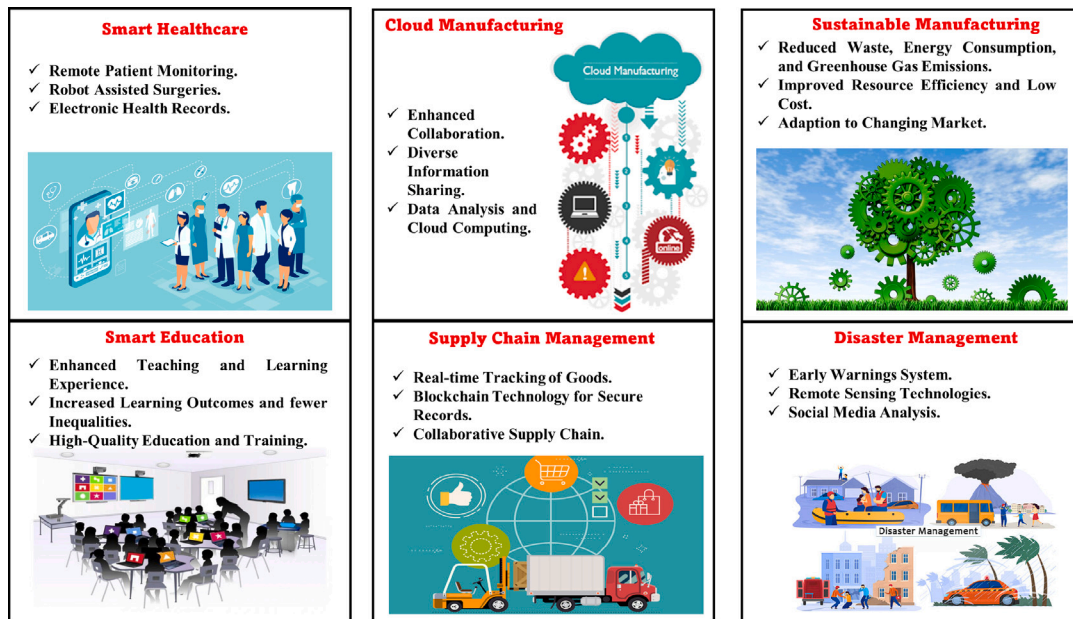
Smart Healthcare

✓ Remote Patient Monitoring.
✓ Robot Assisted Surgeries.
✓ Electronic Health Records.

Cloud Manufacturing

Cloud Manufacturing

✓ Enhanced Collaboration.
✓ Diverse Information Sharing.
✓ Data Analysis and Cloud Computing.

online

Sustainable Manufacturing

✓ Reduced Waste, Energy Consumption, and Greenhouse Gas Emissions.
✓ Improved Resource Efficiency and Low Cost.
✓ Adaption to Changing Market.

Smart Education

✓ Enhanced Teaching and Learning Experience.
✓ Increased Learning Outcomes and fewer Inequalities.
✓ High-Quality Education and Training.

Supply Chain Management

✓ Real-time Tracking of Goods.
✓ Blockchain Technology for Secure Records.
✓ Collaborative Supply Chain.

Disaster Management

✓ Early Warnings System.
✓ Remote Sensing Technologies.
✓ Social Media Analysis.

Disaster Management